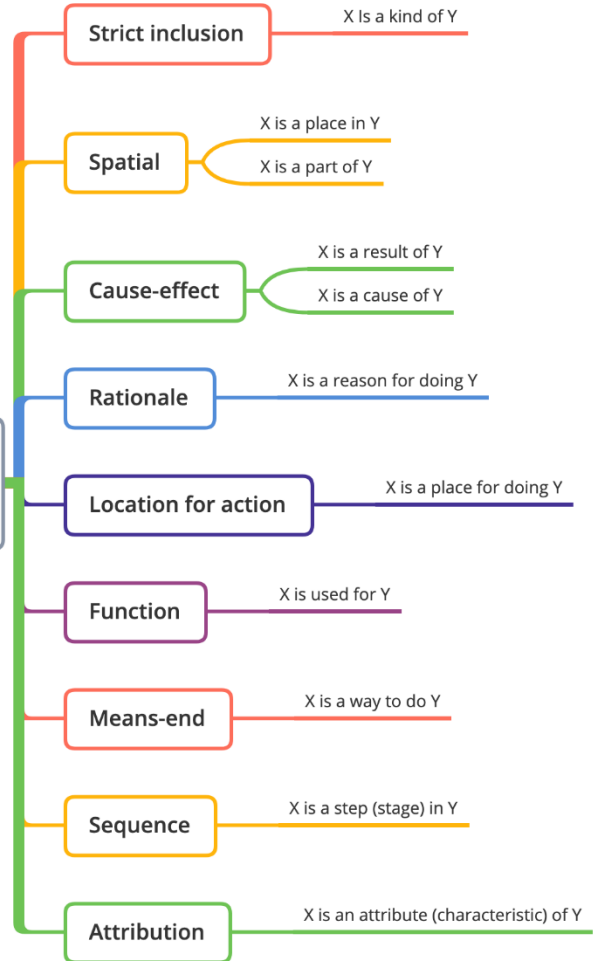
Strict inclusion
X Is a kind of Y

Spatial
X is a place in Y
X is a part of Y

Cause-effect
X is a result of Y
X is a cause of Y

Rationale
X is a reason for doing Y

Location for action
X is a place for doing Y

Function
X is used for Y

Means-end
X is a way to do Y

Sequence
X is a step (stage) in Y

Attribution
X is an attribute (characteristic) of Y